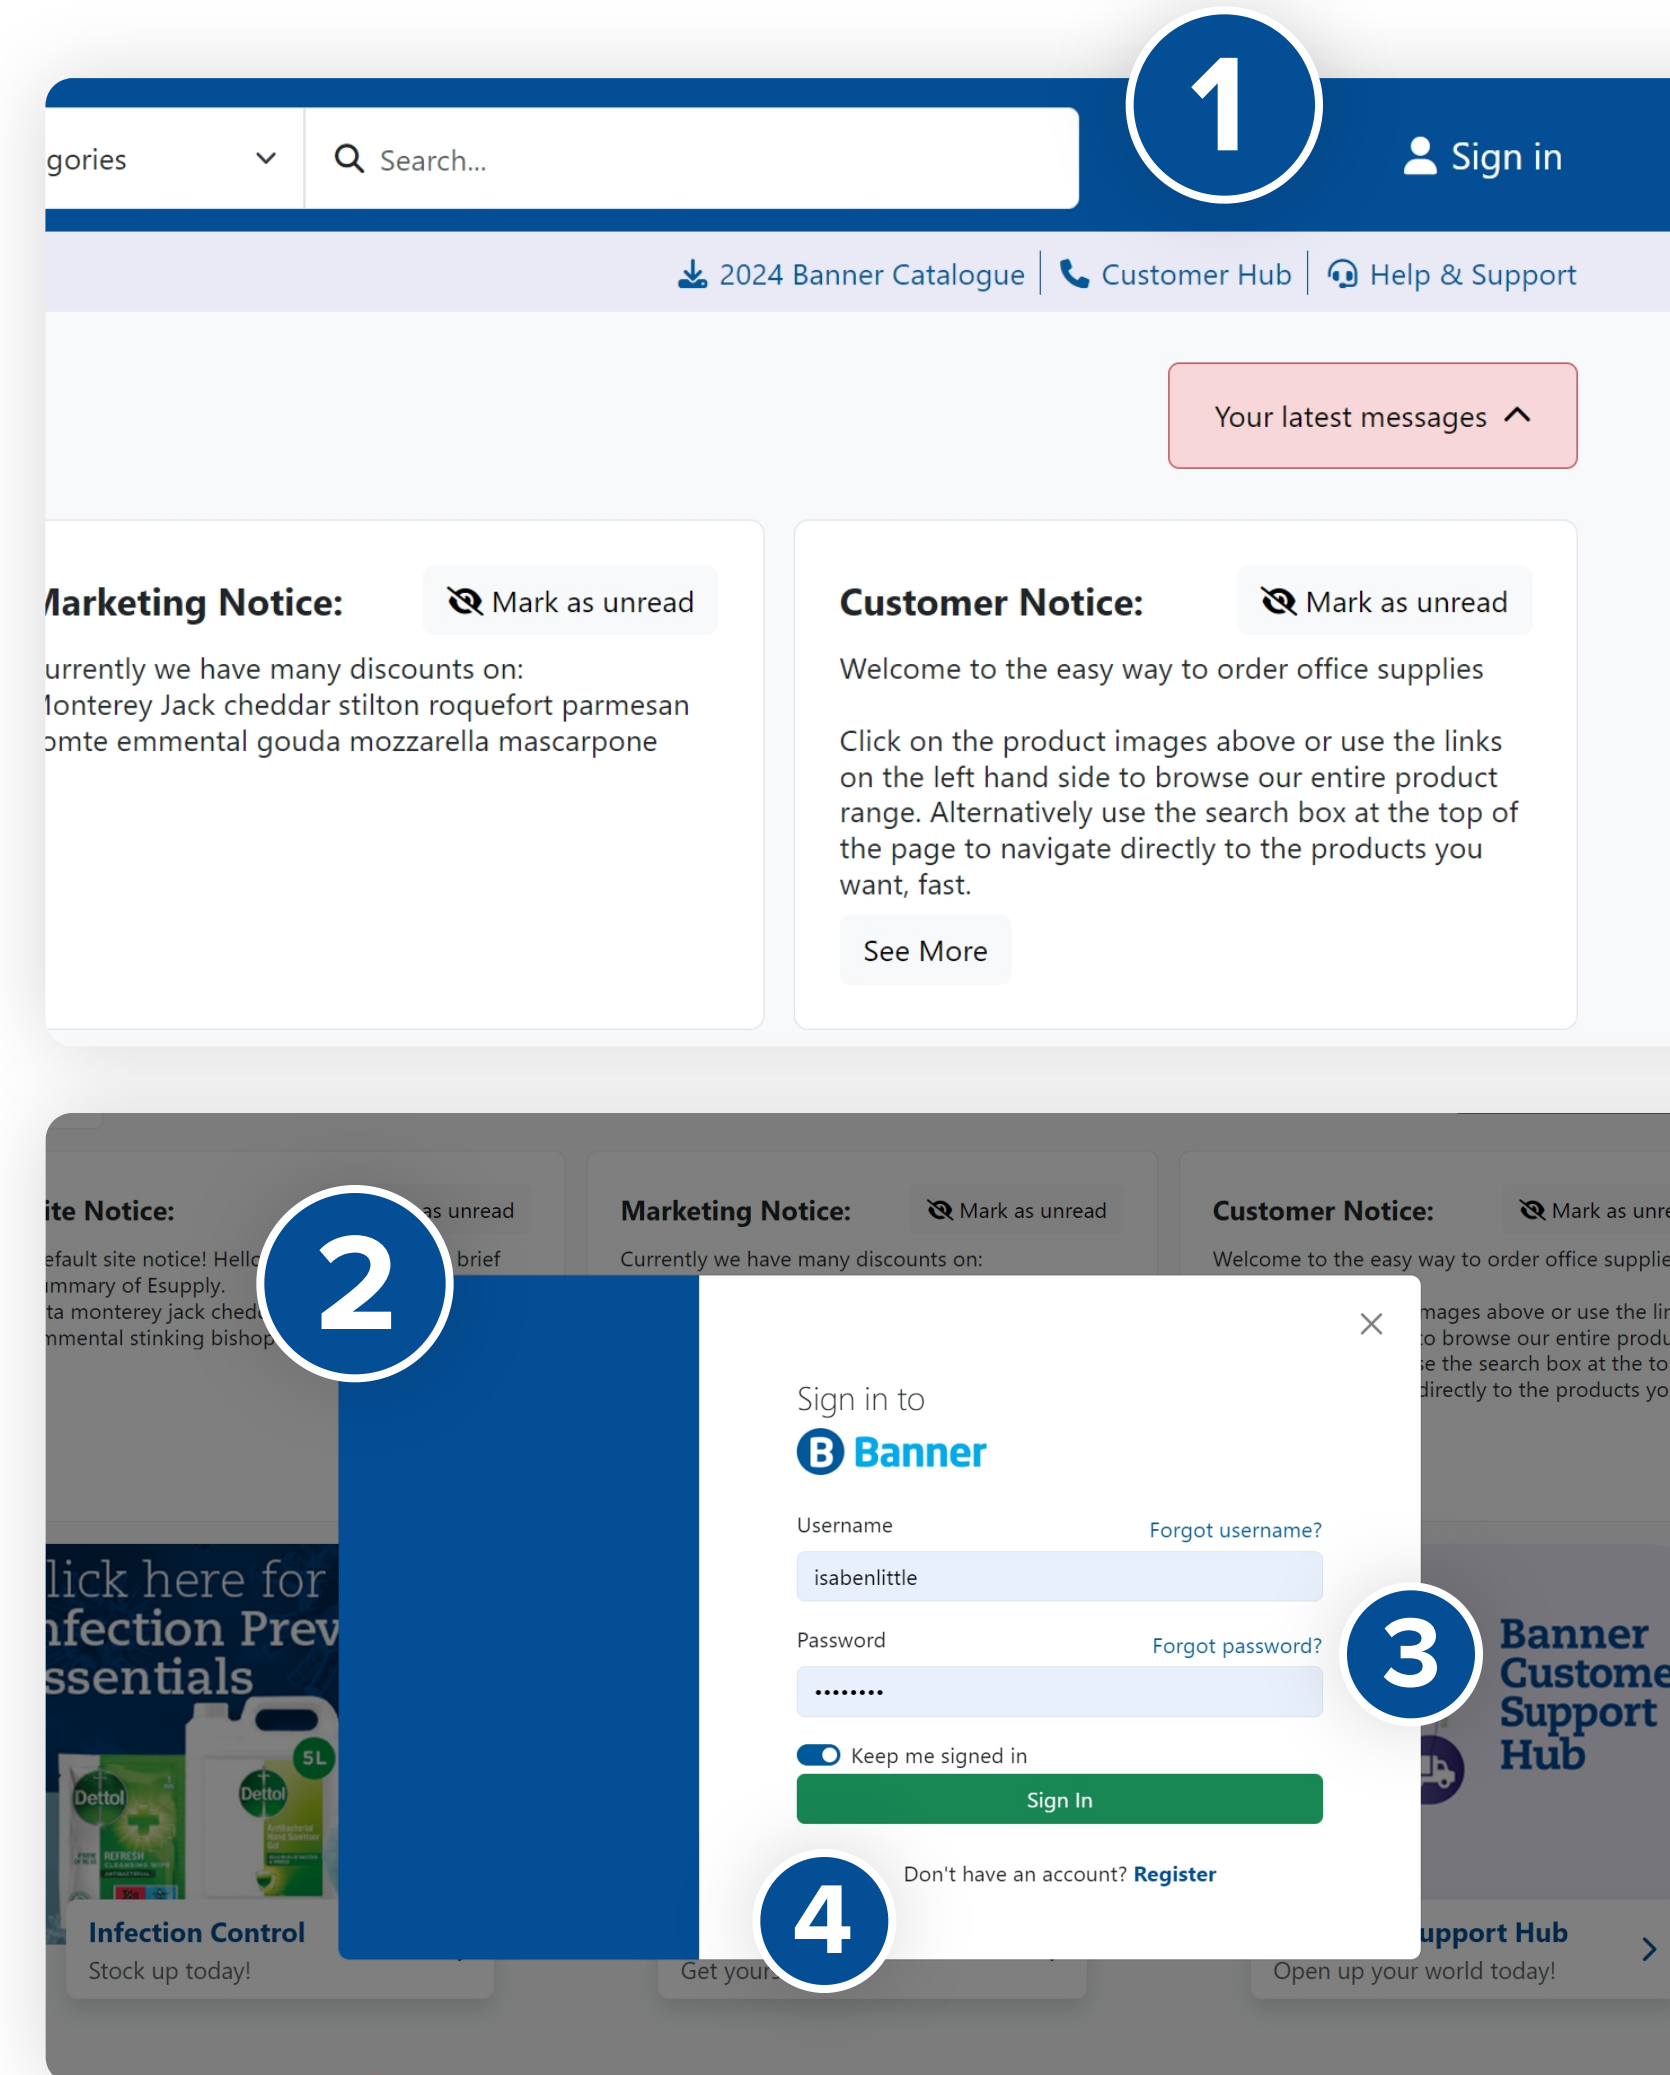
gories

Search...

1

Sign in

2024 Banner Catalogue | Customer Hub | Help & Support

Your latest messages

larketing Notice: Mark as unread

urrently we have many discounts on: lonterey Jack cheddar stilton roquefort parmesan omte emmental gouda mozzarella mascarpone

Customer Notice: Mark as unread

Welcome to the easy way to order office supplies

Click on the product images above or use the links on the left hand side to browse our entire product range. Alternatively use the search box at the top of the page to navigate directly to the products you want, fast.

See More

ite Notice: as unread

efault site notice! Hello brief ımmary of Esupply. ta monterey jack ched nmental stinking bishop

2

Marketing Notice: Mark as unread

Currently we have many discounts on:

Customer Notice: Mark as unre

Welcome to the easy way to order office supplie

mages above or use the li o browse our entire produ e the search box at the to directly to the products yo

Sign in to

Banner

Username Forgot username?

isabenlittle

Password Forgot password?

••••••••

Keep me signed in

Sign In

Don't have an account? Register

3

4

lick here for nfection Prev ssentials

Dettol Dettol 5L

Infection Control
Stock up today!

Get your

Banner Custome Support Hub

upport Hub
Open up your world today!